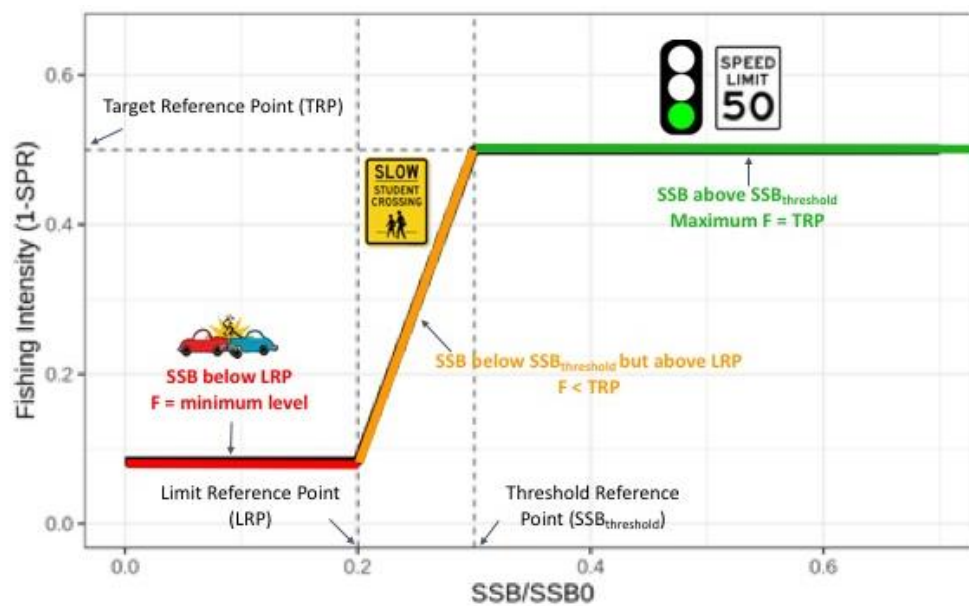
SPEED LIMIT 50

Target Reference Point (TRP)

SLOW STUDENT CROSSING

SSB above SSB$_{threshold}$
Maximum F = TRP

SSB below LRP
F = minimum level

SSB below SSB$_{threshold}$ but above LRP
F < TRP

Limit Reference Point (LRP)

Threshold Reference Point (SSB$_{threshold}$)

Fishing Intensity (1-SPR)

0.0
0.2
0.4
0.6

0.0
0.2
0.4
0.6

SSB/SSB0